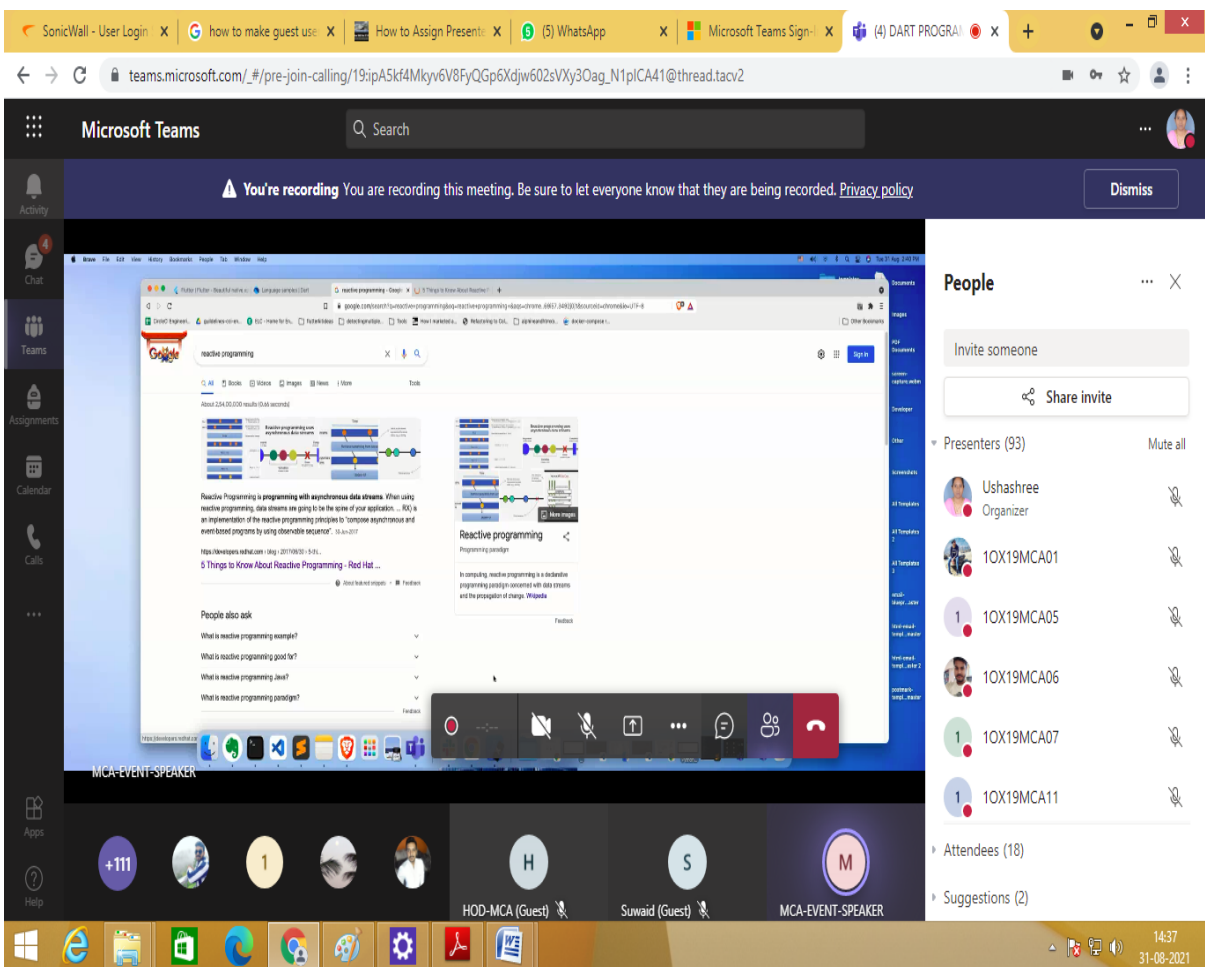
SonicWall - User Login
how to make guest use
How to Assign Presente
(5) WhatsApp
Microsoft Teams Sign-I
(4) DART PROGRA

teams.microsoft.com/_#/pre-join-calling/19:ipA5kf4Mkyv6V8FyQGp6Xdjw602sVXy3Oag_N1pICA41@thread.tacv2

Microsoft Teams
Search

Activity
4
Chat
Teams
Assignments
Calendar
Calls
...
Apps
Help

You're recording You are recording this meeting. Be sure to let everyone know that they are being recorded. Privacy policy
Dismiss

reactive programming
All Books Videos Images News More Tools
About 2,54,00,000 results (0.46 seconds)

Reactive Programming is programming with asynchronous data streams. When using reactive programming, data streams are going to be the spine of your application. ... RX) is an implementation of the reactive programming principles to "compose asynchronous and event-based programs by using observable sequence".

5 Things to Know About Reactive Programming - Red Hat ...

Reactive programming
Programming paradigm
In computing, reactive programming is a declarative programming paradigm concerned with data streams and the propagation of change. Wikipedia

People also ask
What is reactive programming example?
What is reactive programming good for?
What is reactive programming Java?
What is reactive programming paradigm?

MCA-EVENT-SPEAKER

People
Invite someone
Share invite
Presenters (93)
Mute all
Ushashree
Organizer
1OX19MCA01
1OX19MCA05
1OX19MCA06
1OX19MCA07
1OX19MCA11
Attendees (18)
Suggestions (2)

+111
1
H
HOD-MCA (Guest)
S
Suwaid (Guest)
M
MCA-EVENT-SPEAKER

14:37
31-08-2021